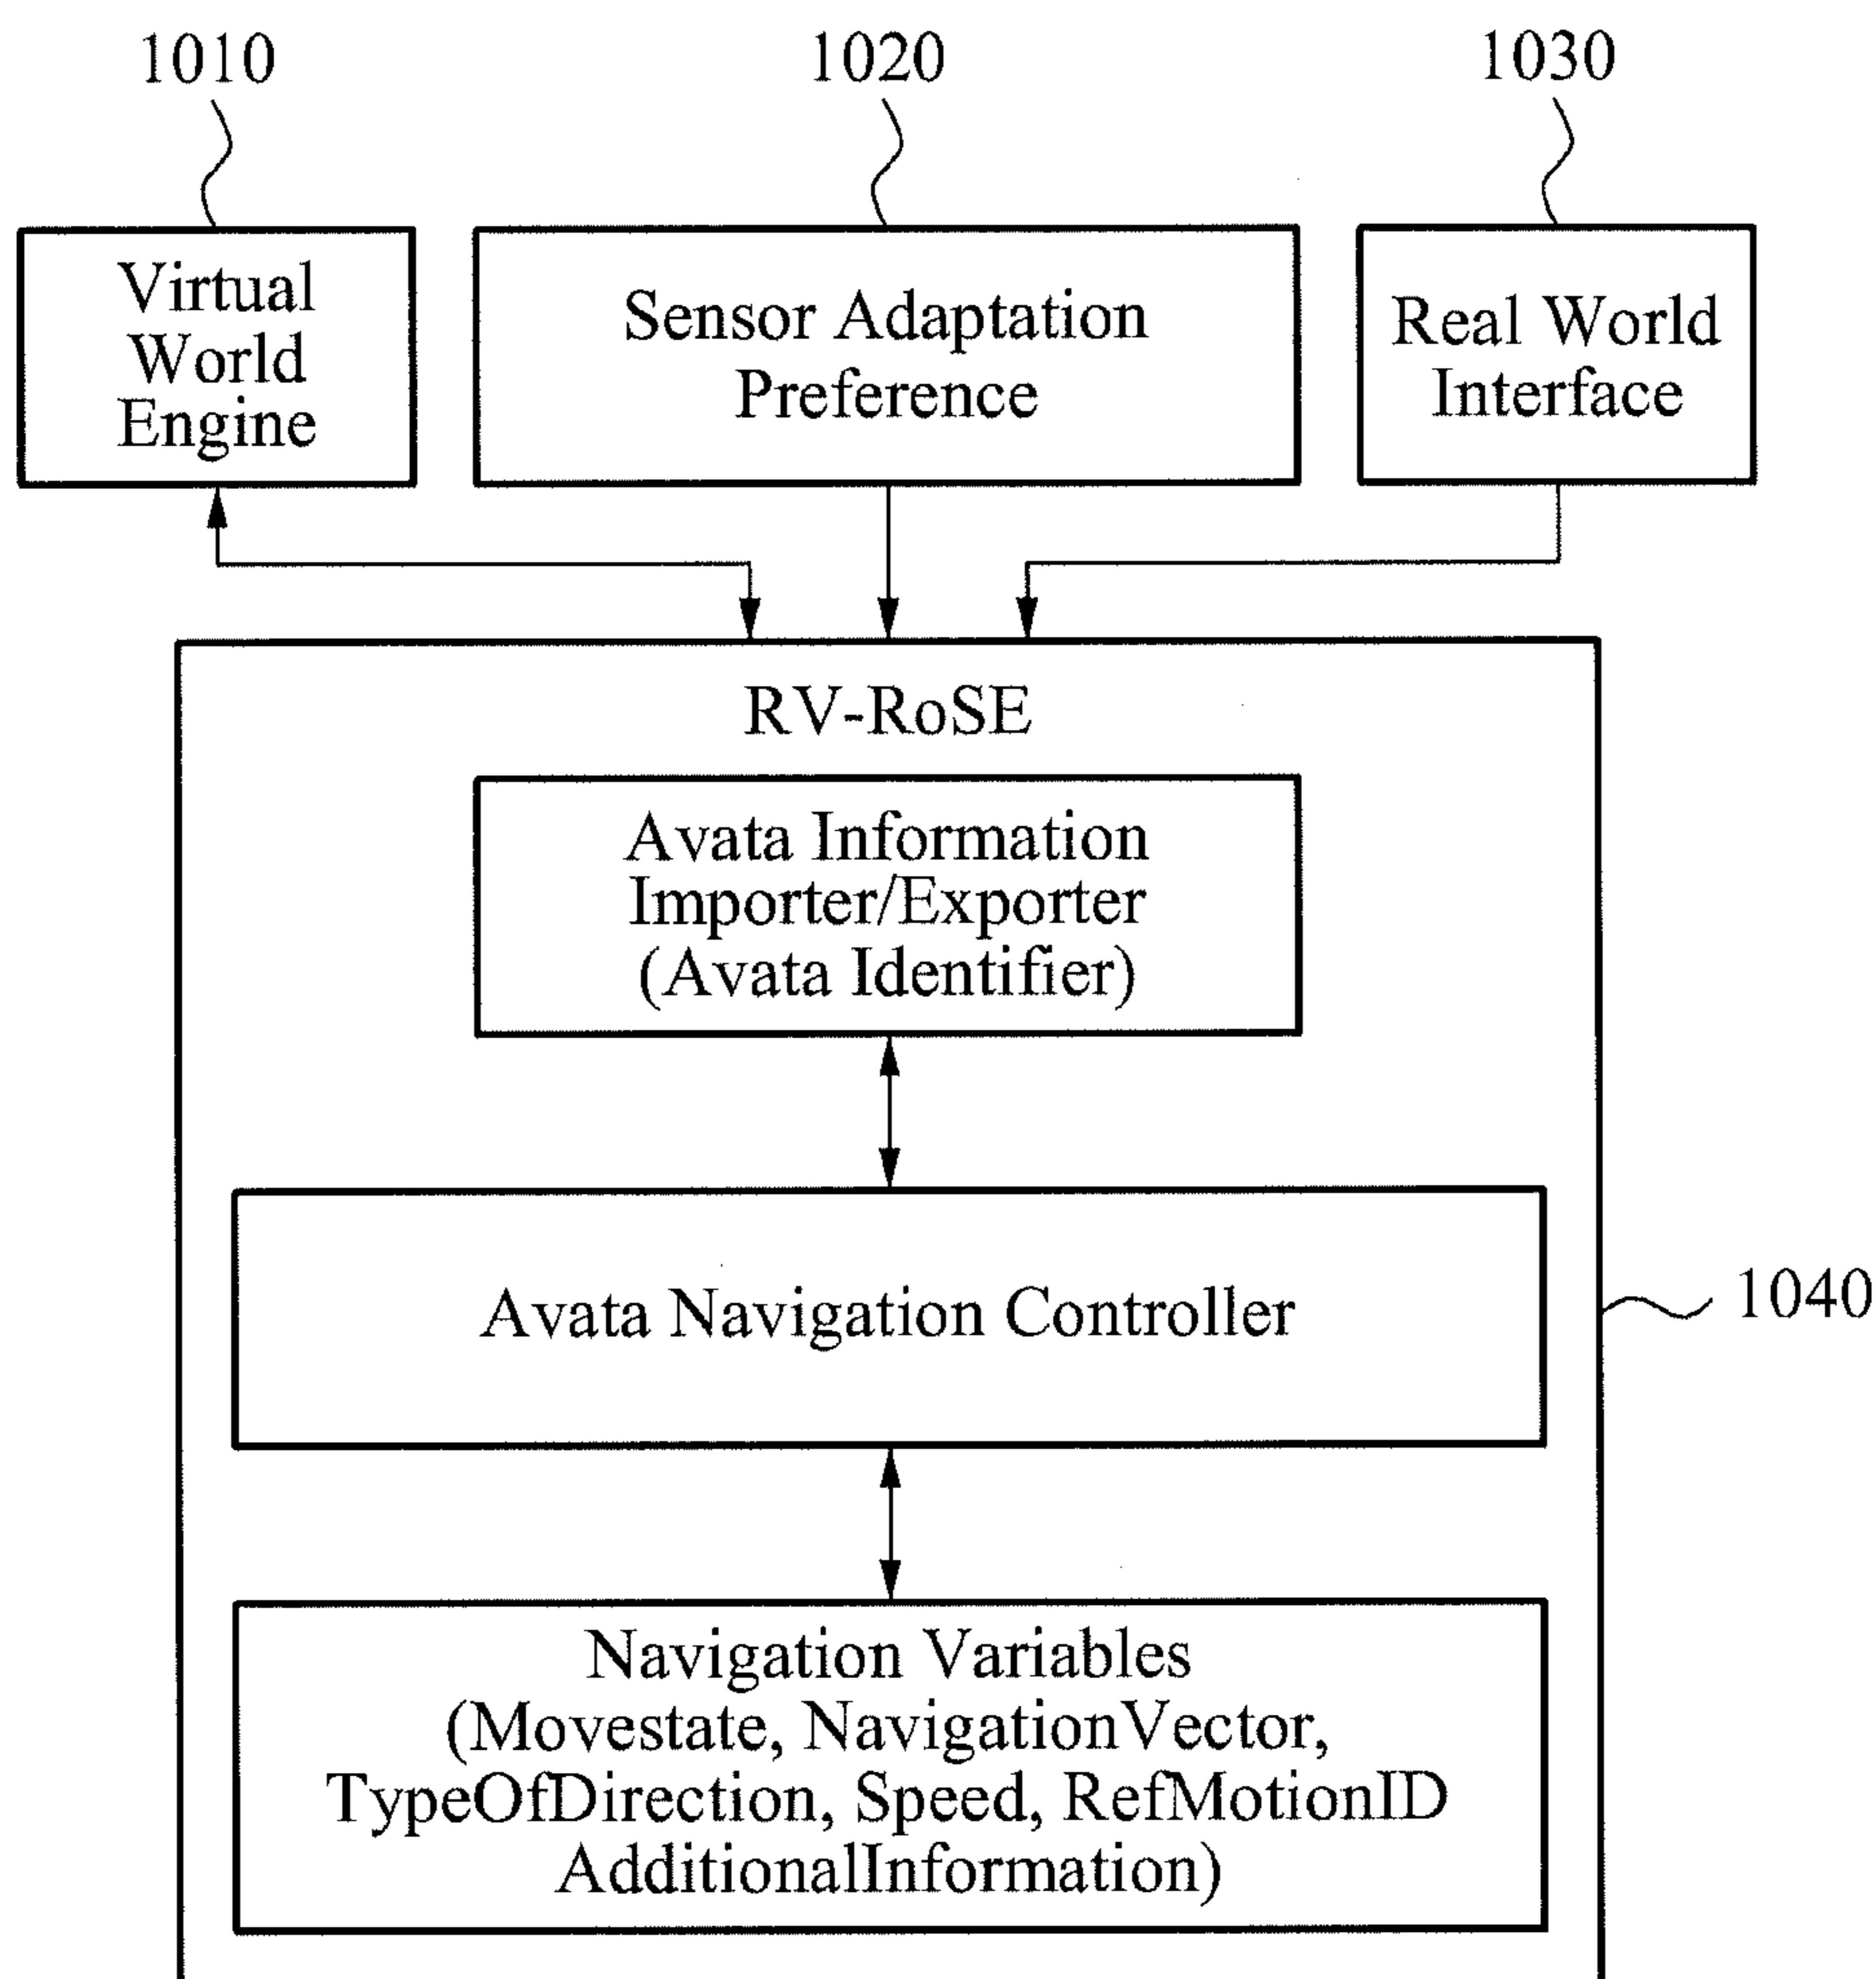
1010

1020

1030

Virtual World Engine

Sensor Adaptation Preference

Real World Interface

RV-RoSE

Avata Information Importer/Exporter (Avata Identifier)

Avata Navigation Controller

1040

Navigation Variables (Movestate, NavigationVector, TypeOfDirection, Speed, RefMotionID AdditionalInformation)